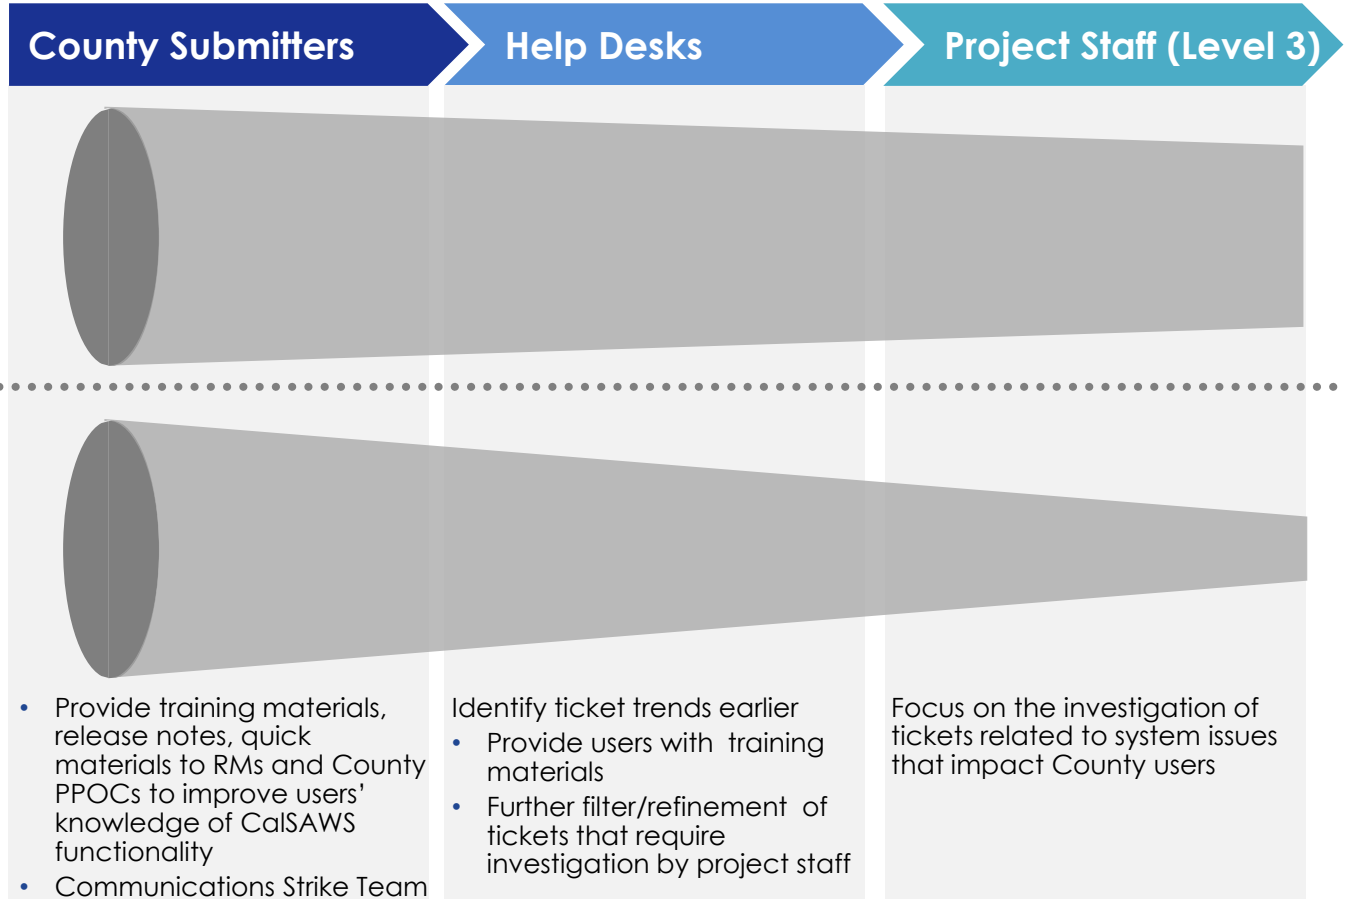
County Submitters

Help Desks

Project Staff (Level 3)

- Provide training materials, release notes, quick materials to RMs and County PPOCs to improve users' knowledge of CalSAWS functionality
- Communications Strike Team

Identify ticket trends earlier
- Provide users with training materials
- Further filter/refinement of tickets that require investigation by project staff

Focus on the investigation of tickets related to system issues that impact County users